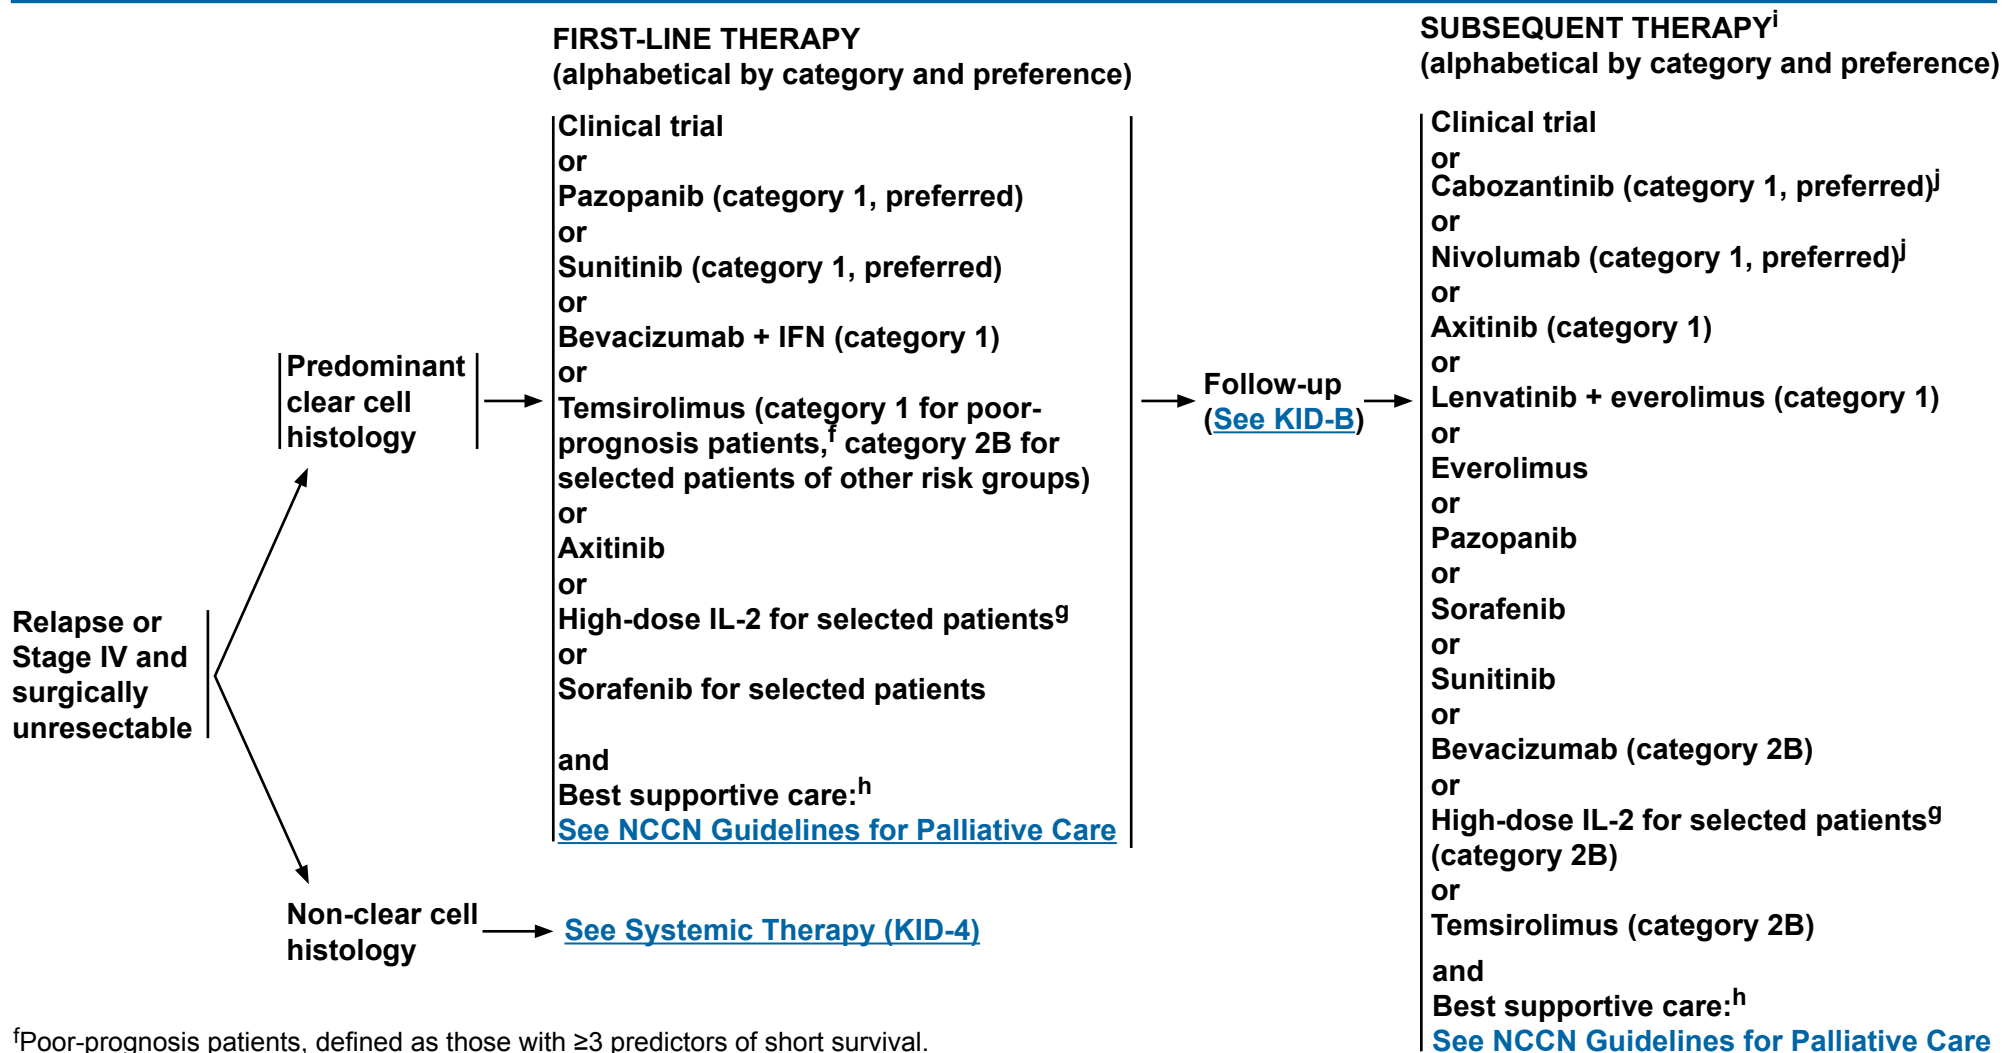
FIRST-LINE THERAPY
(alphabetical by category and preference)

SUBSEQUENT THERAPY$^{i}$
(alphabetical by category and preference)

Relapse or Stage IV and surgically unresectable

Predominant clear cell histology

Clinical trial
or
Pazopanib (category 1, preferred)
or
Sunitinib (category 1, preferred)
or
Bevacizumab + IFN (category 1)
or
Temsirolimus (category 1 for poor-prognosis patients,$^{f}$ category 2B for selected patients of other risk groups)
or
Axitinib
or
High-dose IL-2 for selected patients$^{g}$
or
Sorafenib for selected patients

and
Best supportive care:$^{h}$
See NCCN Guidelines for Palliative Care

Follow-up
(See KID-B)

Clinical trial
or
Cabozantinib (category 1, preferred)$^{j}$
or
Nivolumab (category 1, preferred)$^{j}$
or
Axitinib (category 1)
or
Lenvatinib + everolimus (category 1)
or
Everolimus
or
Pazopanib
or
Sorafenib
or
Sunitinib
or
Bevacizumab (category 2B)
or
High-dose IL-2 for selected patients$^{g}$ (category 2B)
or
Temsirolimus (category 2B)
and
Best supportive care:$^{h}$
See NCCN Guidelines for Palliative Care

Non-clear cell histology

See Systemic Therapy (KID-4)

$^{f}$Poor-prognosis patients, defined as those with ≥3 predictors of short survival.